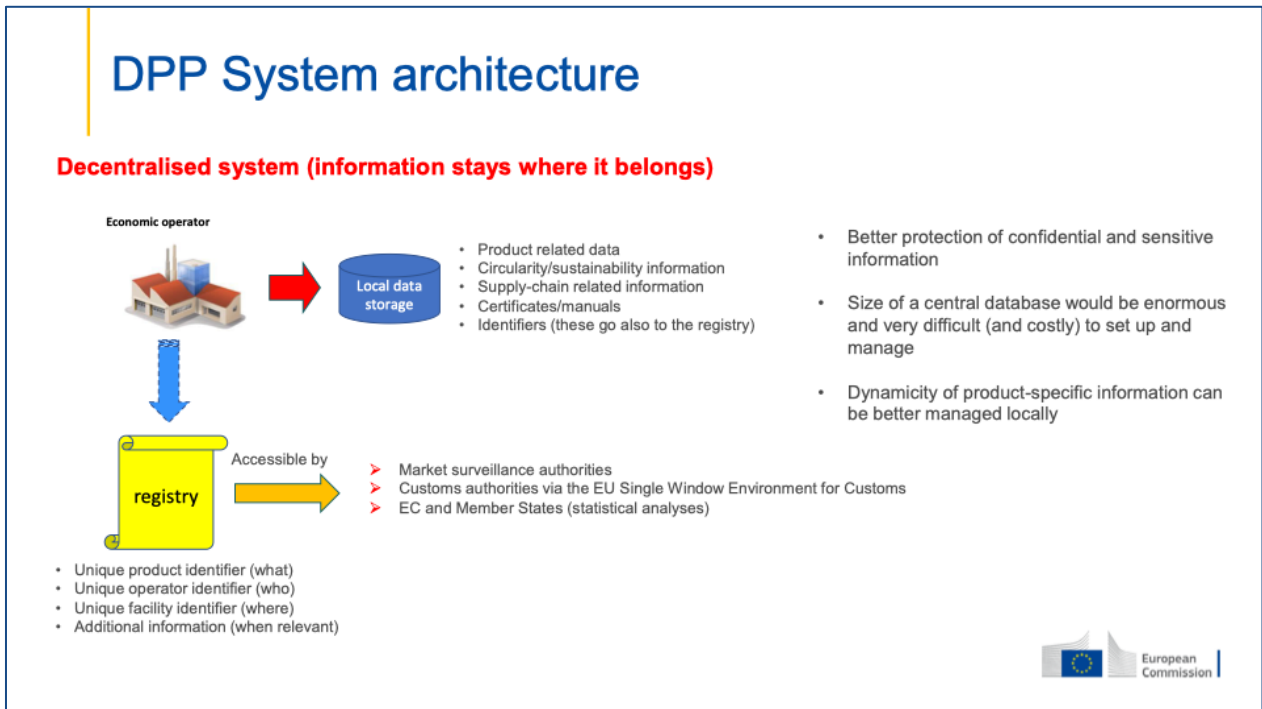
DPP System architecture

Decentralised system (information stays where it belongs)

Economic operator

Local data storage

- Product related data
- Circularity/sustainability information
- Supply-chain related information
- Certificates/manuals
- Identifiers (these go also to the registry)

- Better protection of confidential and sensitive information
- Size of a central database would be enormous and very difficult (and costly) to set up and manage
- Dynamicity of product-specific information can be better managed locally

registry

Accessible by

- Market surveillance authorities
- Customs authorities via the EU Single Window Environment for Customs
- EC and Member States (statistical analyses)

- Unique product identifier (what)
- Unique operator identifier (who)
- Unique facility identifier (where)
- Additional information (when relevant)

European Commission